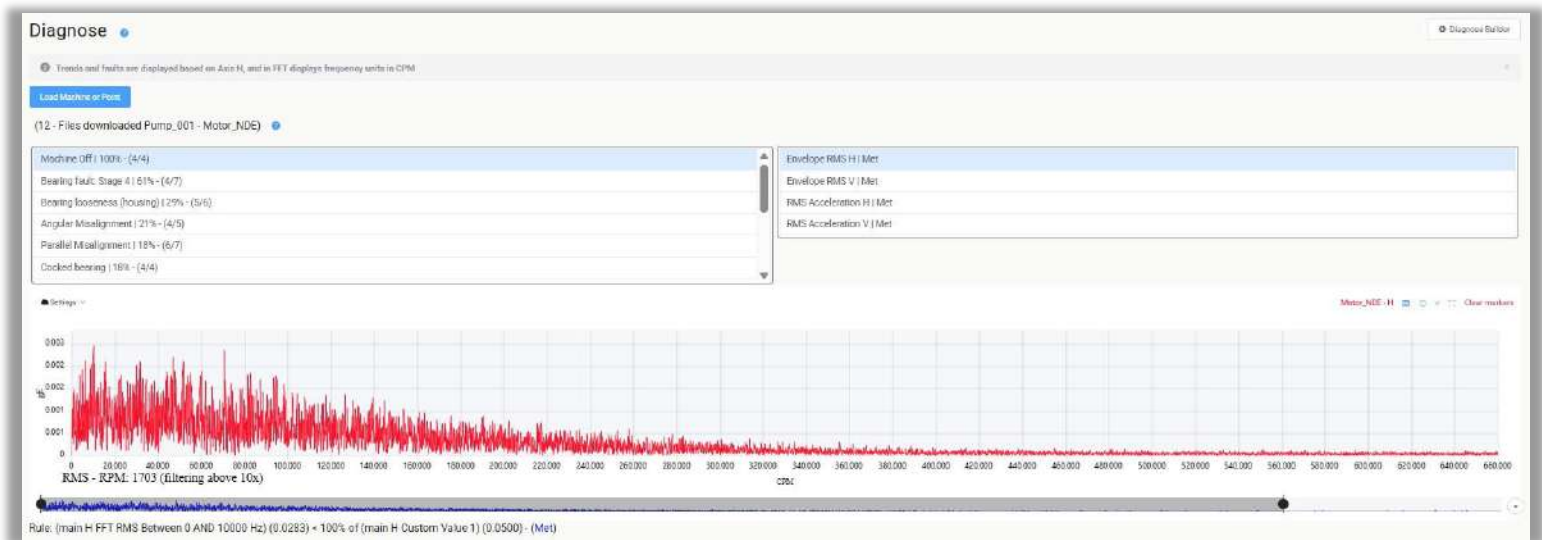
Diagnose

Diagnose Builder

Trends and faults are displayed based on Axis H, and in FFT displays frequency units in CPM

Load Machine or Point

(12 - Files downloaded Pump_001 - Motor_NDE)

Machine Off | 100% - (4/4)
Bearing fault: Stage 4 | 61% - (4/7)
Bearing looseness (housing) | 29% - (5/6)
Angular Misalignment | 21% - (4/5)
Parallel Misalignment | 18% - (6/7)
Cocked bearing | 18% - (4/4)

Envelope RMS H | Met
Envelope RMS V | Met
RMS Acceleration H | Met
RMS Acceleration V | Met

Settings

Motor_NDE - H Clear markers

0.003
0.002
0.002
0.001
0.001
0

g

0 20.000 40.000 60.000 80.000 100.000 120.000 140.000 160.000 180.000 200.000 220.000 240.000 260.000 280.000 300.000 320.000 340.000 360.000 380.000 400.000 420.000 440.000 460.000 480.000 500.000 520.000 540.000 560.000 580.000 600.000 620.000 640.000 660.000

RMS - RPM: 1703 (filtering above 10x)

CPM

Rule: (main H FFT RMS Between 0 AND 10000 Hz) (0.0283) < 100% of (main H Custom Value 1) (0.0500) - (Met)